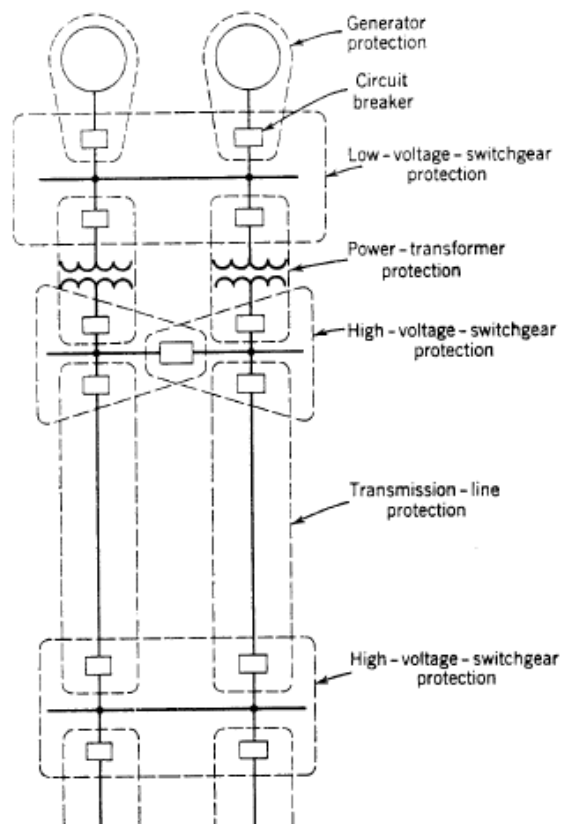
Generator protection

Circuit breaker

Low - voltage - switchgear protection

Power - transformer protection

High - voltage - switchgear protection

Transmission - line protection

High - voltage - switchgear protection